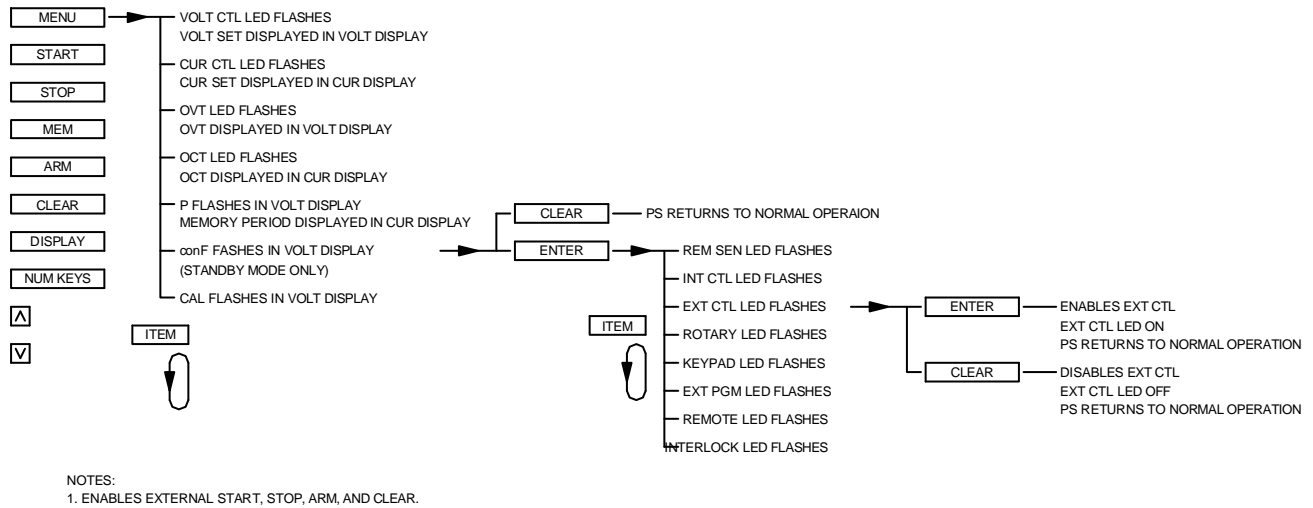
MENU

START

STOP

MEM

ARM

CLEAR

DISPLAY

NUM KEYS

Λ

V

VOLT CTL LED FLASHES
VOLT SET DISPLAYED IN VOLT DISPLAY

CUR CTL LED FLASHES
CUR SET DISPLAYED IN CUR DISPLAY

OVT LED FLASHES
OVT DISPLAYED IN VOLT DISPLAY

OCT LED FLASHES
OCT DISPLAYED IN CUR DISPLAY

P FLASHES IN VOLT DISPLAY
MEMORY PERIOD DISPLAYED IN CUR DISPLAY

conF FASHES IN VOLT DISPLAY
(STANDBY MODE ONLY)

CAL FLASHES IN VOLT DISPLAY

ITEM

CLEAR

PS RETURNS TO NORMAL OPERAION

ENTER

REM SEN LED FLASHES

INT CTL LED FLASHES

EXT CTL LED FLASHES

ROTARY LED FLASHES

KEYPAD LED FLASHES

EXT PGM LED FLASHES

REMOTE LED FLASHES

INTERLOCK LED FLASHES

ITEM

ENTER

ENABLES EXT CTL
EXT CTL LED ON
PS RETURNS TO NORMAL OPERATION

CLEAR

DISABLES EXT CTL
EXT CTL LED OFF
PS RETURNS TO NORMAL OPERATION

NOTES:
1. ENABLES EXTERNAL START, STOP, ARM, AND CLEAR.